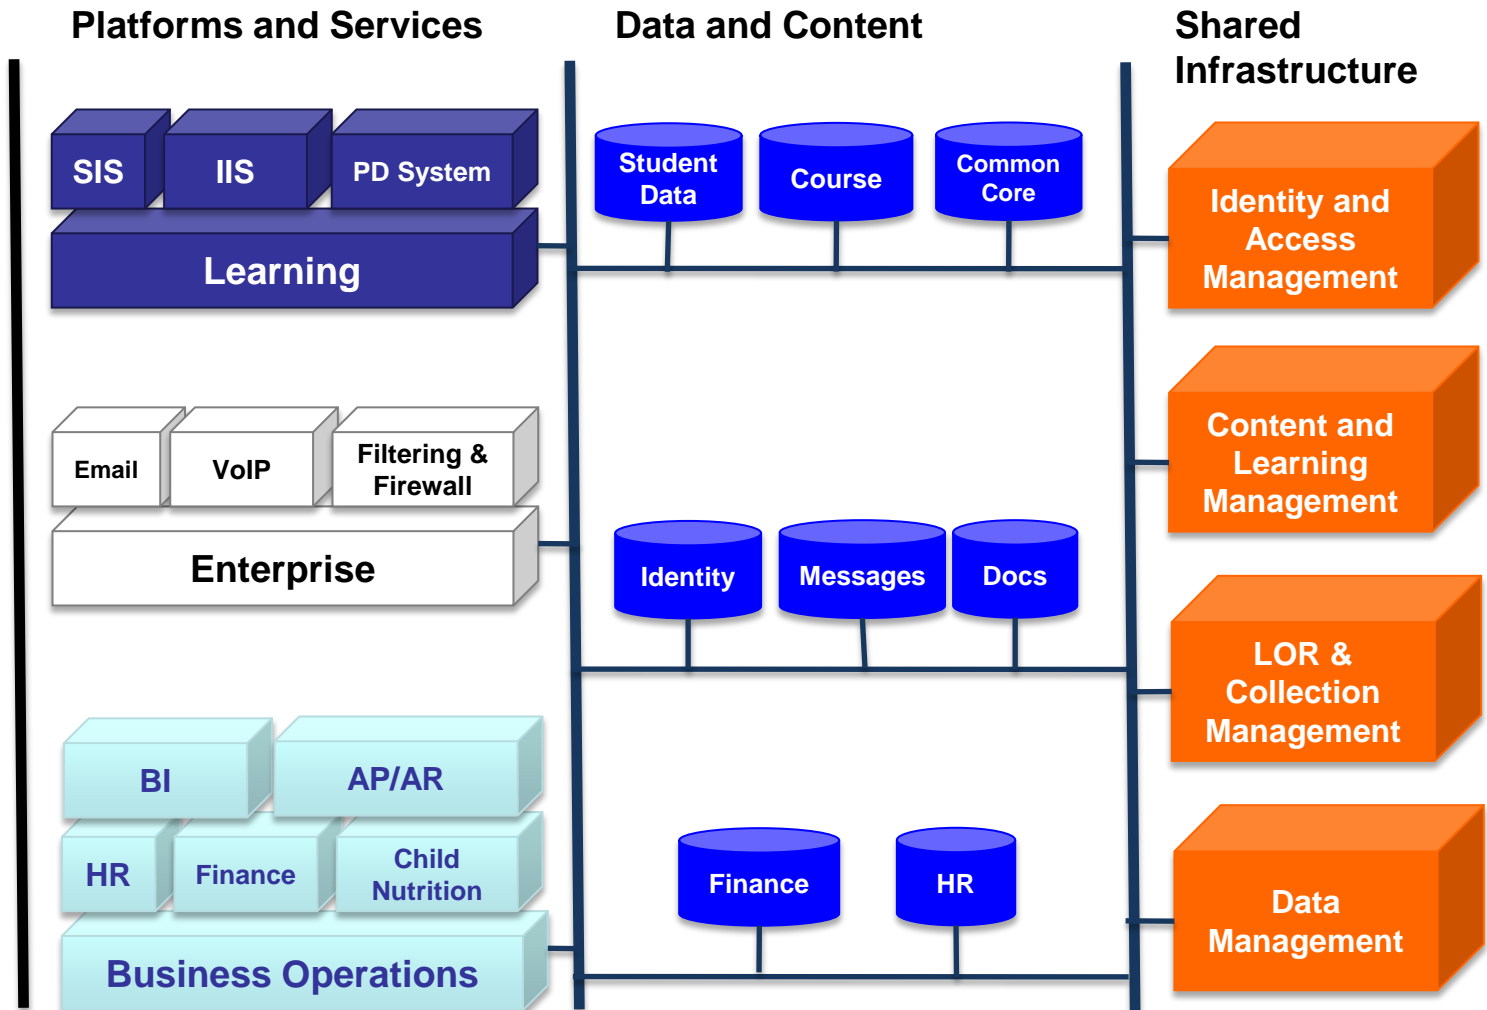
Platforms and Services

Data and Content

Shared Infrastructure

SIS
IIS
PD System
Learning

Student Data
Course
Common Core

Identity and Access Management

Email
VoIP
Filtering & Firewall
Enterprise

Identity
Messages
Docs

Content and Learning Management

LOR & Collection Management

BI
AP/AR
HR
Finance
Child Nutrition
Business Operations

Finance
HR

Data Management